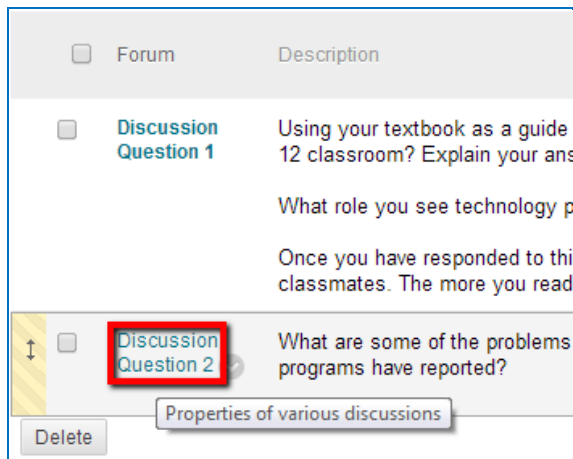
Forum | Description

Discussion Question 1

Using your textbook as a guide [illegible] 12 classroom? Explain your ans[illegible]

What role you see technology p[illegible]

Once you have responded to thi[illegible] classmates. The more you read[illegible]

Discussion Question 2

What are some of the problems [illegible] programs have reported?

Properties of various discussions

Delete